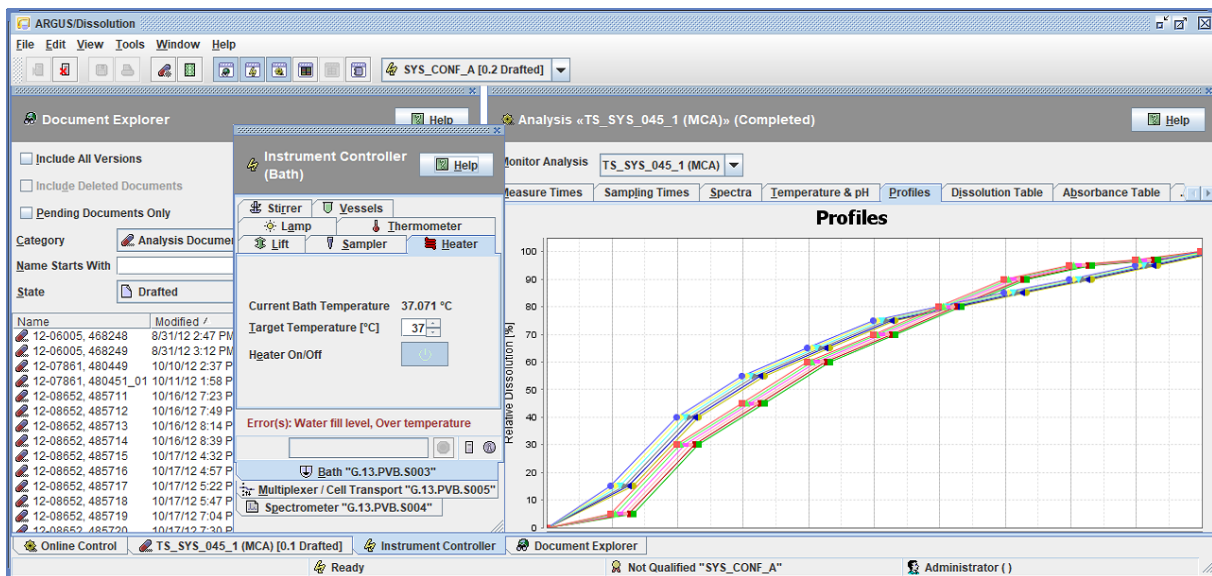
ARGUS/Dissolution

File Edit View Tools Window Help

SYS_CONF_A [0.2 Drafted]

Document Explorer

Help

Include All Versions

Include Deleted Documents

Pending Documents Only

Category Analysis Documen

Name Starts With

State Drafted

| Name | Modified |
|---|---|
| 12-06005, 468248 | 8/31/12 2:47 PM |
| 12-06005, 468249 | 8/31/12 3:12 PM |
| 12-07861, 480449 | 10/10/12 2:37 P |
| 12-07861, 480451_01 | 10/11/12 1:58 P |
| 12-08652, 485711 | 10/16/12 7:23 P |
| 12-08652, 485712 | 10/16/12 7:49 P |
| 12-08652, 485713 | 10/16/12 8:14 P |
| 12-08652, 485714 | 10/16/12 8:39 P |
| 12-08652, 485715 | 10/17/12 4:32 P |
| 12-08652, 485716 | 10/17/12 4:57 P |
| 12-08652, 485717 | 10/17/12 5:22 P |
| 12-08652, 485718 | 10/17/12 5:47 P |
| 12-08652, 485719 | 10/17/12 7:04 P |
| 12-08652, 485720 | 10/17/12 7:30 P |

Instrument Controller (Bath)

Help

Stirrer Vessels
Lamp Thermometer
Lift Sampler Heater

Current Bath Temperature 37.071 °C

Target Temperature [°C] 37

Heater On/Off

Error(s): Water fill level, Over temperature

Bath "G.13.PVB.S003"

Multiplexer / Cell Transport "G.13.PVB.S005"

Spectrometer "G.13.PVB.S004"

Analysis «TS_SYS_045_1 (MCA)» (Completed)

Help

Monitor Analysis TS_SYS_045_1 (MCA)

Measure Times Sampling Times Spectra Temperature & pH Profiles Dissolution Table Absorbance Table

Profiles

Relative Dissolution [%]

100 90 80 70 60 50 40 30 20 10 0

Online Control TS_SYS_045_1 (MCA) [0.1 Drafted] Instrument Controller Document Explorer

Ready Not Qualified "SYS_CONF_A" Administrator ( )